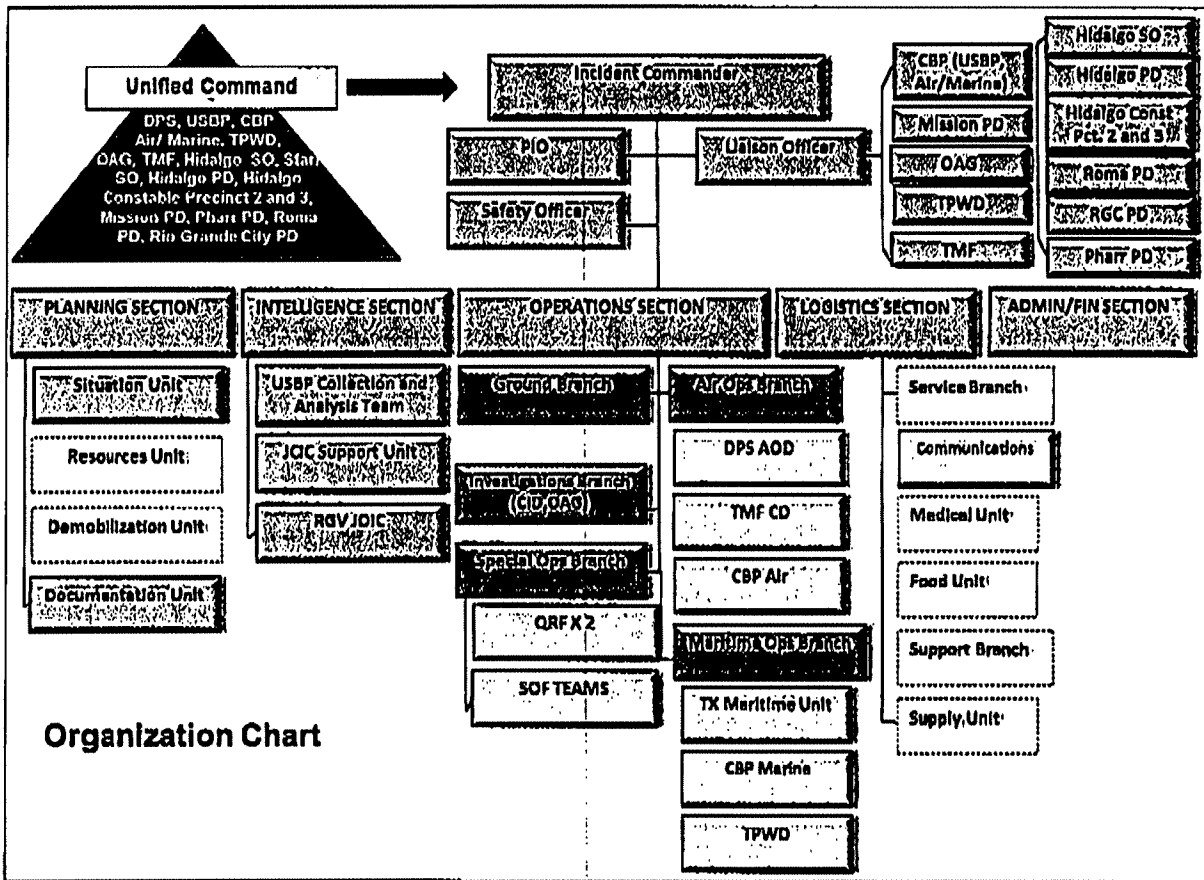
Unified Command

DPS, USBP, CBP Air/ Marine, TPWD, OAG, TMF, Hidalgo SO, Starr SO, Hidalgo PD, Hidalgo Constable Precinct 2 and 3, Mission PD, Pharr PD, Roma PD, Rio Grande City PD

Incident Commander

PIO

Liaison Officer

Safety Officer

CBP (USBP, Air/Marine)

Mission PD

OAG

TPWD

TMF

Hidalgo SO

Hidalgo PD

Hidalgo Const Pct. 2 and 3

Roma PD

RGC PD

Pharr PD

PLANNING SECTION

Situation Unit

Resources Unit

Demobilization Unit

Documentation Unit

INTELLIGENCE SECTION

USBP Collection and Analysis Team

JOIC Support Unit

RGV JOIC

OPERATIONS SECTION

Ground Branch

Investigations Branch (CID, OAG)

Special Ops Branch

QRF X 2

SOF TEAMS

Air Ops Branch

DPS AOD

TMF CD

CBP Air

Maritime Ops Branch

TX Maritime Unit

CBP Marine

TPWD

LOGISTICS SECTION

Service Branch

Communications

Medical Unit

Food Unit

Support Branch

Supply Unit

ADMIN/FIN SECTION

Organization Chart